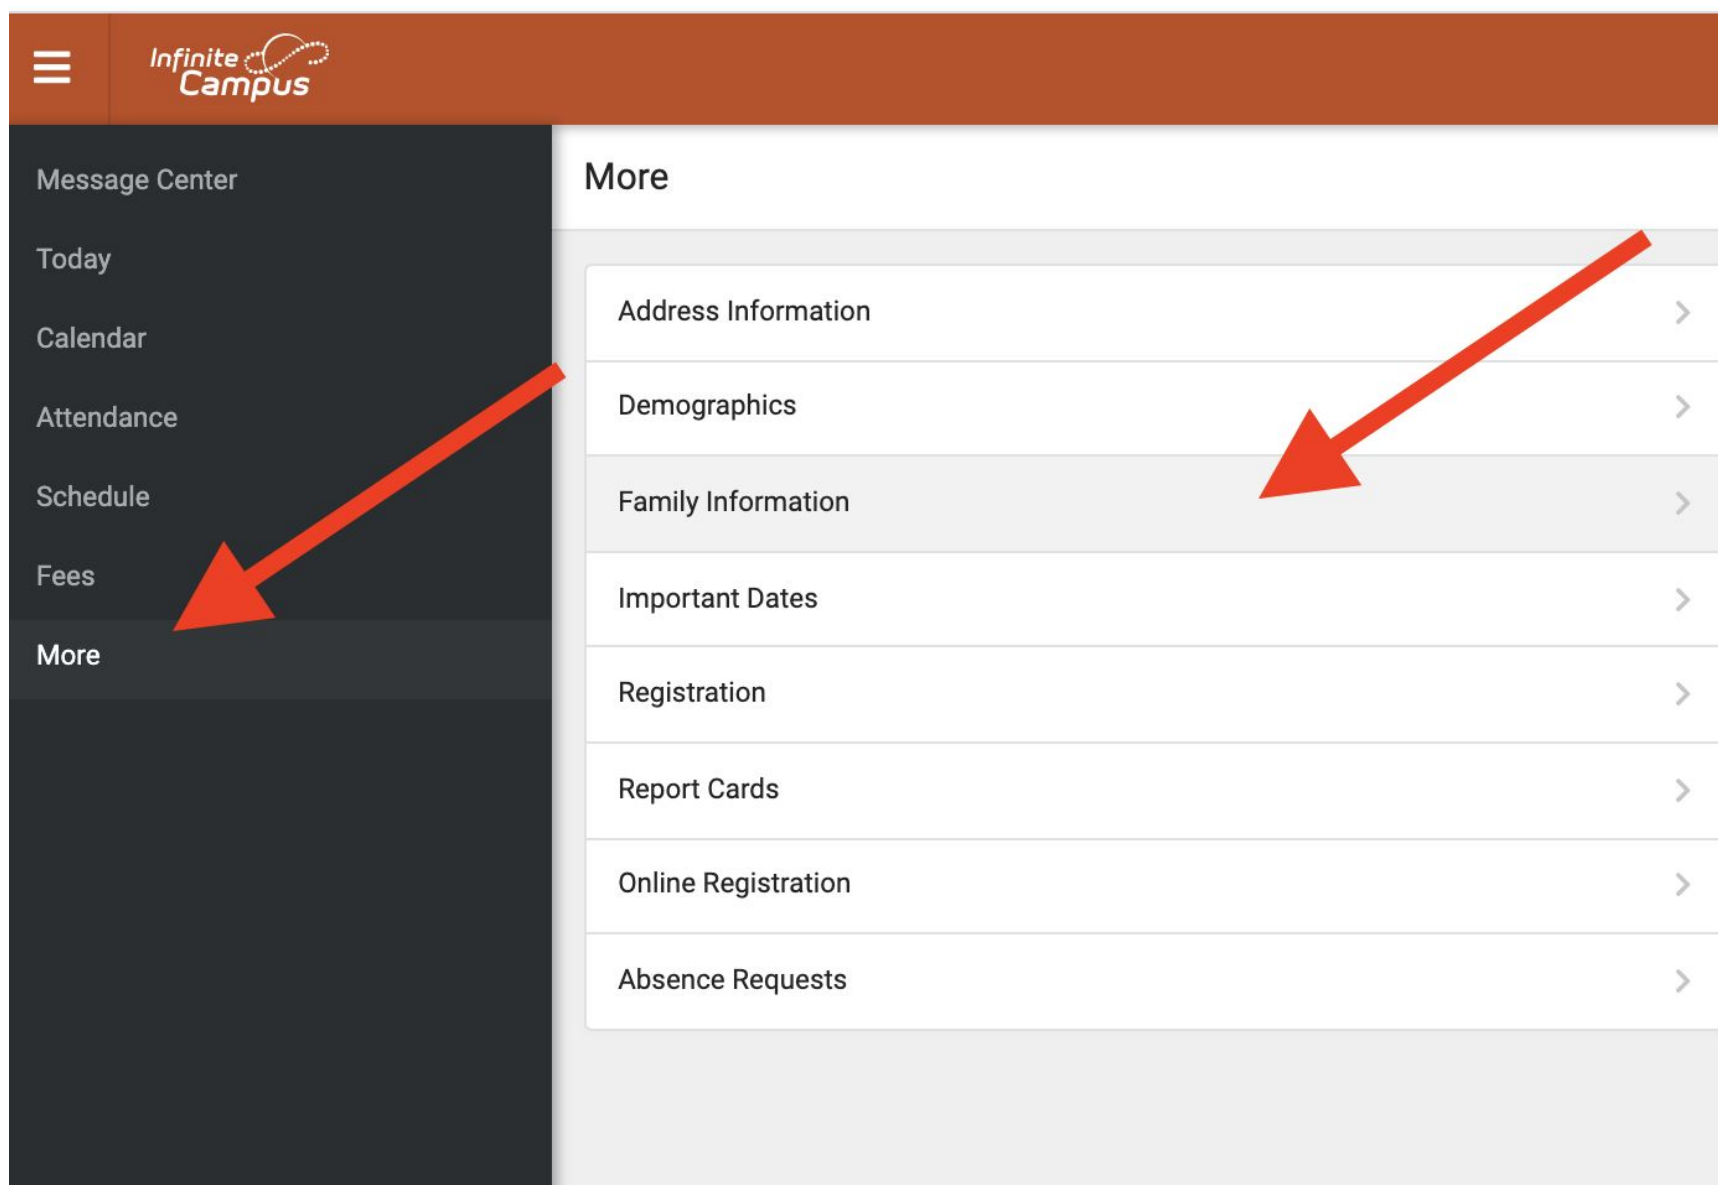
Infinite Campus

Message Center
Today
Calendar
Attendance
Schedule
Fees
More

More

Address Information
Demographics
Family Information
Important Dates
Registration
Report Cards
Online Registration
Absence Requests